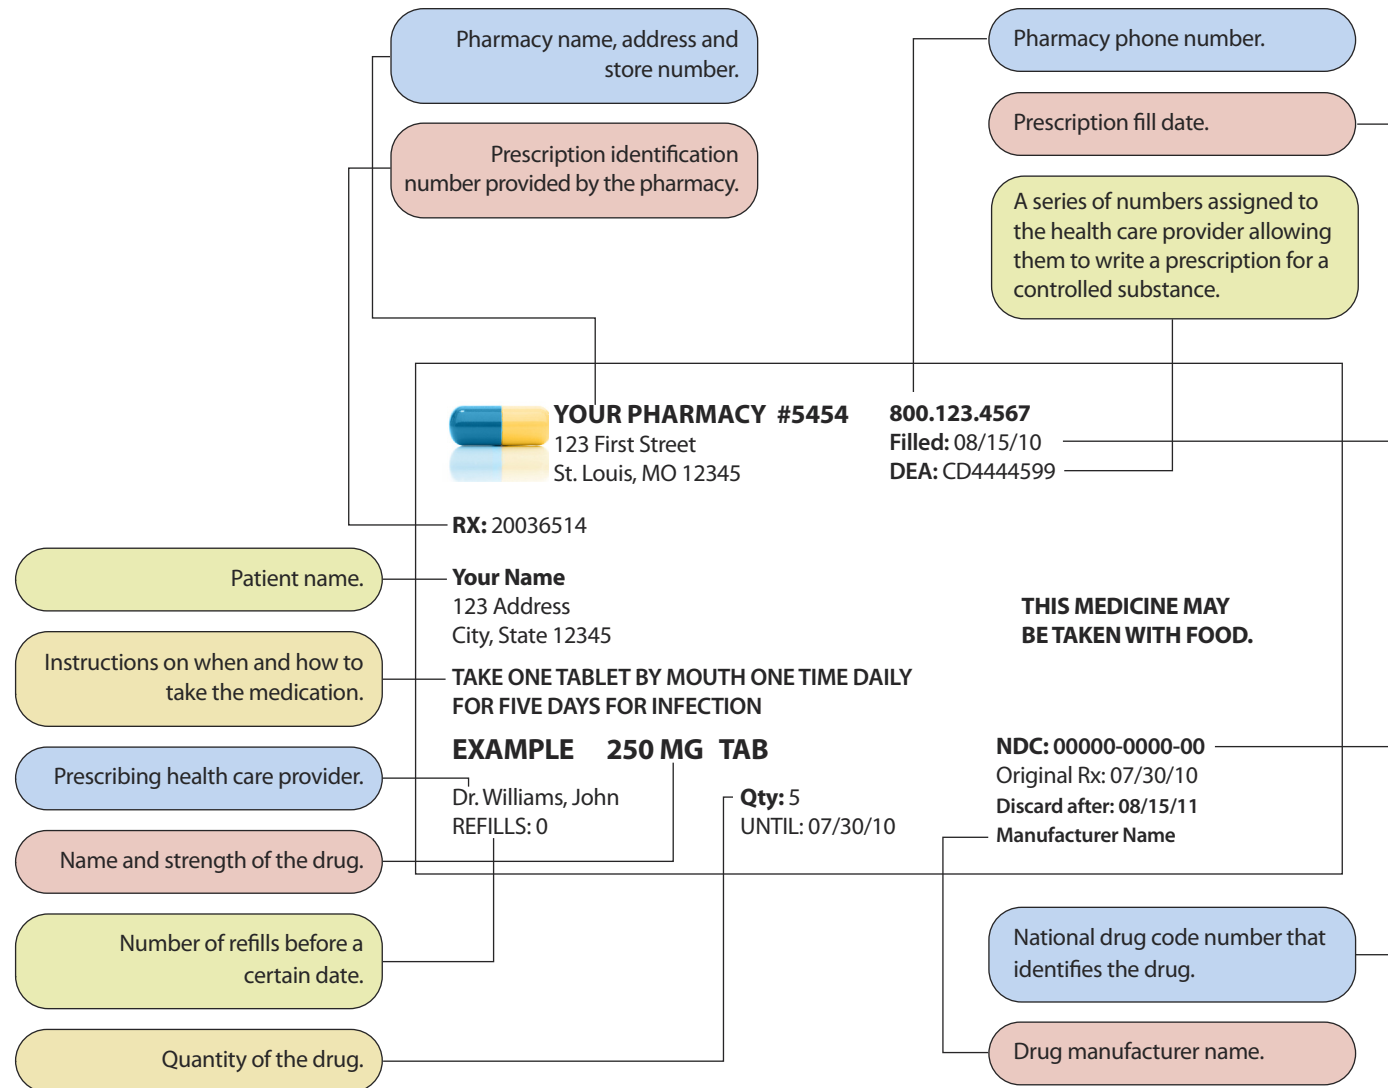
Pharmacy name, address and store number.

Prescription identification number provided by the pharmacy.

Pharmacy phone number.

Prescription fill date.

A series of numbers assigned to the health care provider allowing them to write a prescription for a controlled substance.

YOUR PHARMACY #5454
123 First Street
St. Louis, MO 12345

800.123.4567
Filled: 08/15/10
DEA: CD4444599

RX: 20036514

Patient name.

Your Name
123 Address
City, State 12345

THIS MEDICINE MAY BE TAKEN WITH FOOD.

Instructions on when and how to take the medication.

TAKE ONE TABLET BY MOUTH ONE TIME DAILY FOR FIVE DAYS FOR INFECTION

EXAMPLE 250 MG TAB

NDC: 00000-0000-00
Original Rx: 07/30/10
Discard after: 08/15/11
Manufacturer Name

Prescribing health care provider.

Dr. Williams, John
REFILLS: 0

Qty: 5
UNTIL: 07/30/10

Name and strength of the drug.

Number of refills before a certain date.

Quantity of the drug.

National drug code number that identifies the drug.

Drug manufacturer name.